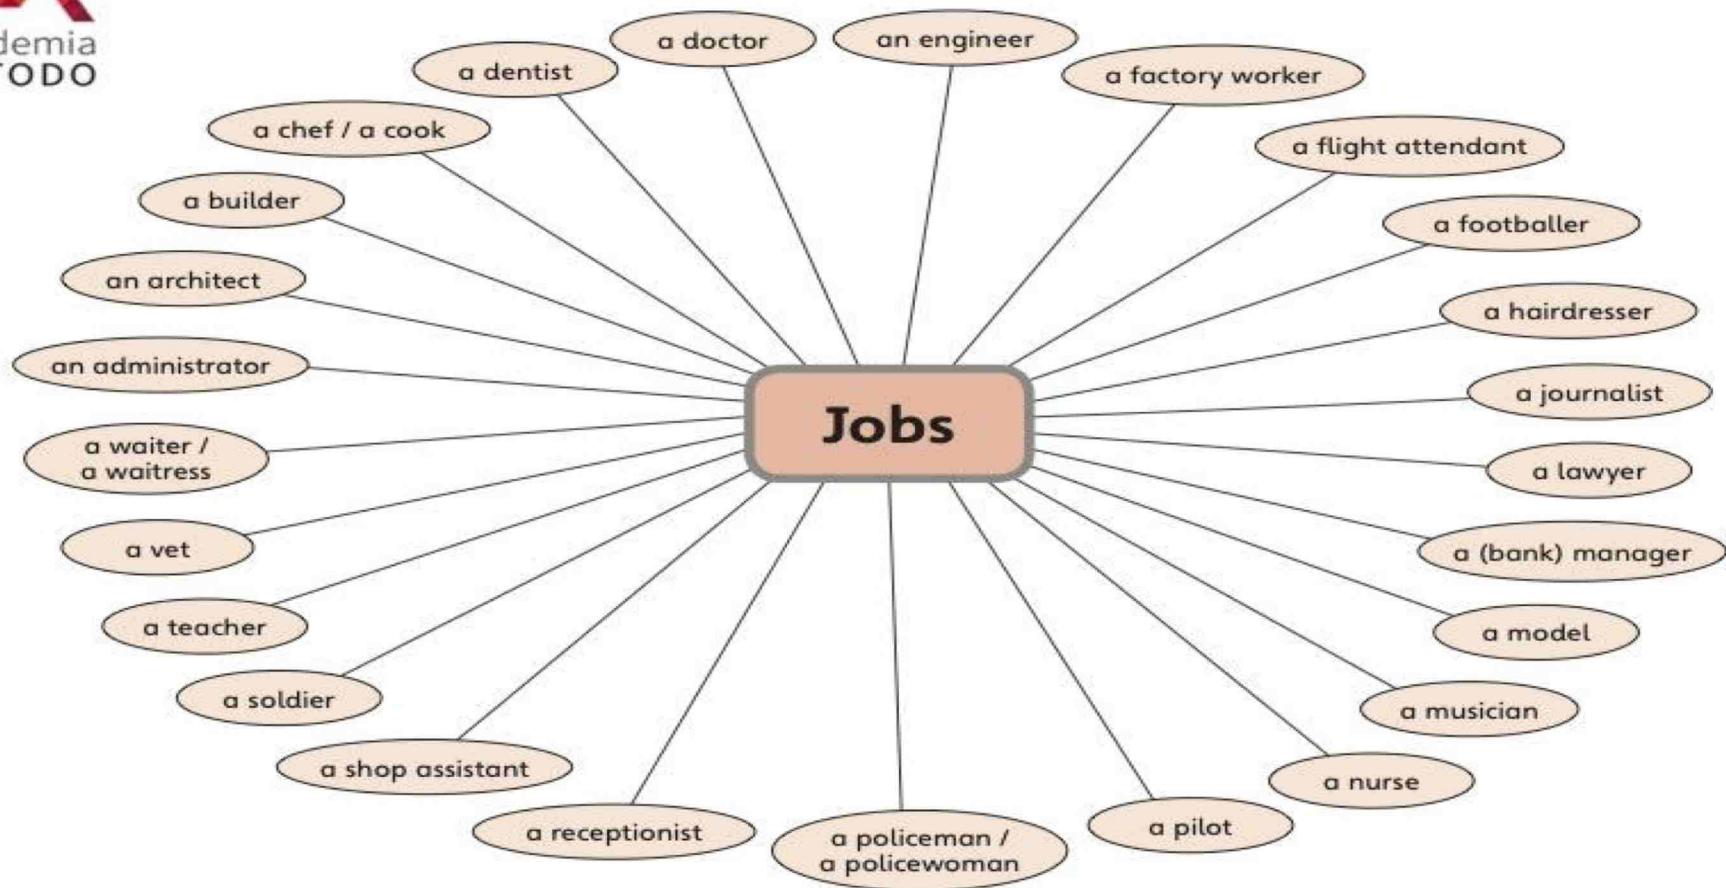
demia
TODO

Jobs

a dentist
a doctor
an engineer
a factory worker
a chef / a cook
a flight attendant
a builder
a footballer
an architect
a hairdresser
an administrator
a journalist
a waiter / a waitress
a lawyer
a vet
a (bank) manager
a teacher
a model
a soldier
a musician
a shop assistant
a nurse
a receptionist
a policeman / a policewoman
a pilot